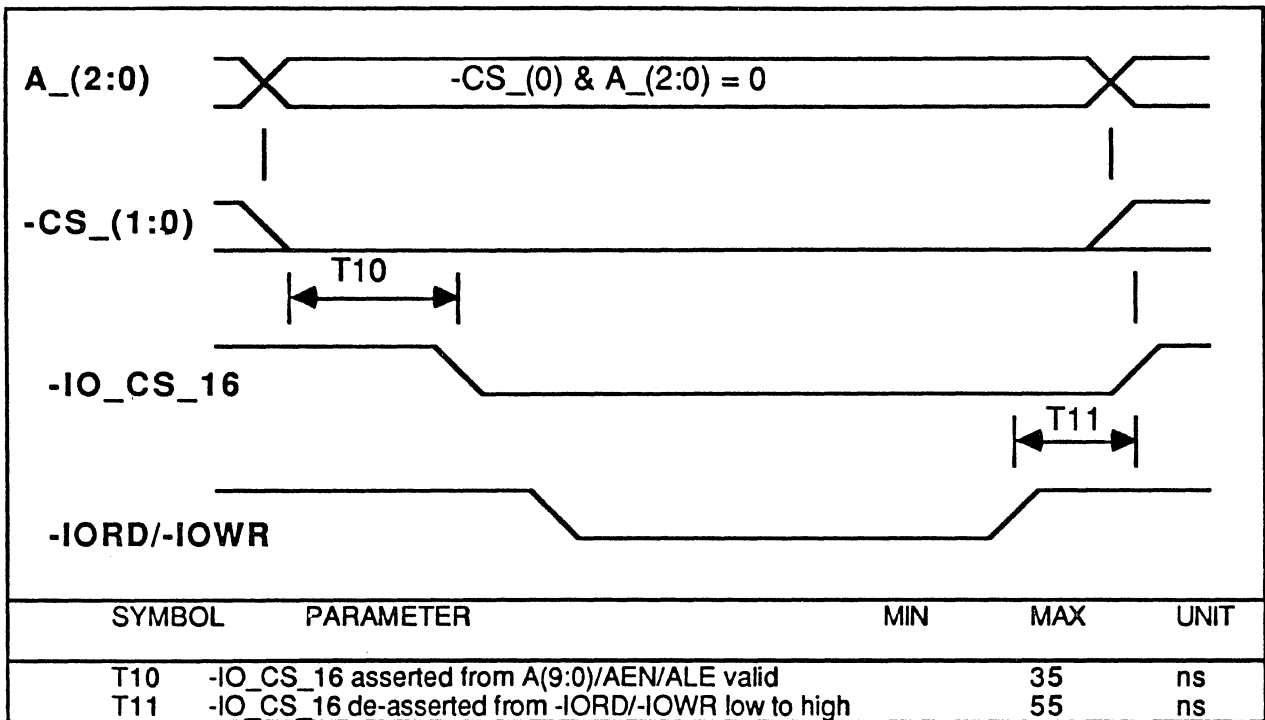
A_(2:0)

-CS_(0) & A_(2:0) = 0

-CS_(1:0)

T10

-IO_CS_16

T11

-IORD/-IOWR

| SYMBOL | PARAMETER | MIN | MAX | UNIT |
|---|---|---|---|---|
| T10 | -IO_CS_16 asserted from A(9:0)/AEN/ALE valid | | 35 | ns |
| T11 | -IO_CS_16 de-asserted from -IORD/-IOWR low to high | | 55 | ns |